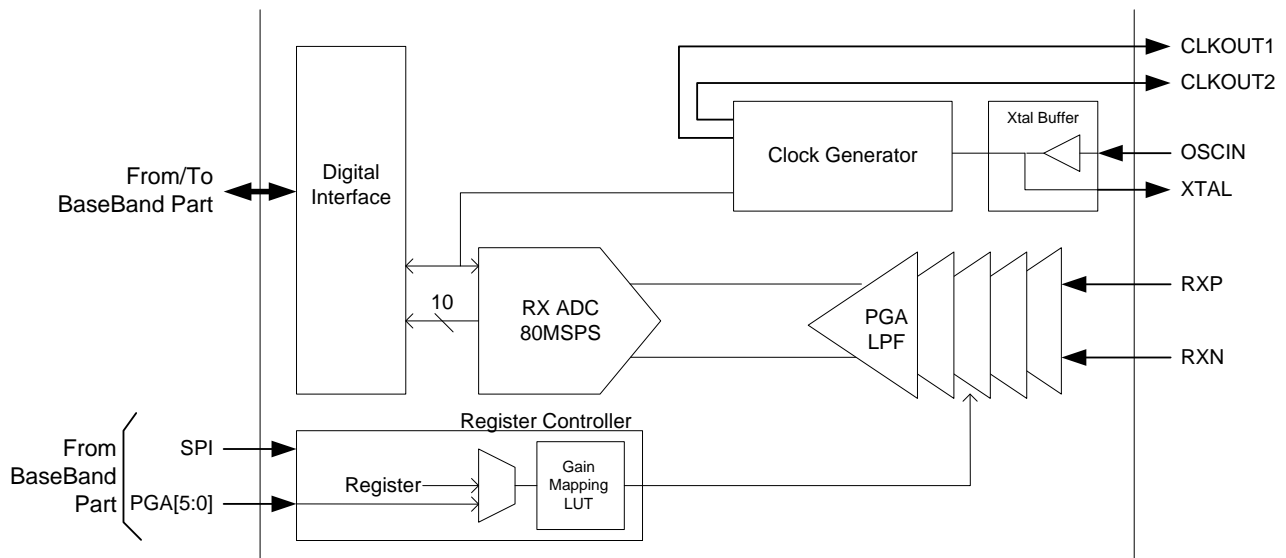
CLKOUT1
CLKOUT2
Xtal Buffer
Clock Generator
OSCIN
XTAL
From/To BaseBand Part
Digital Interface
10
RX ADC 80MSPS
PGA LPF
RXP
RXN
Register Controller
From BaseBand Part
SPI
PGA[5:0]
Register
Gain Mapping LUT